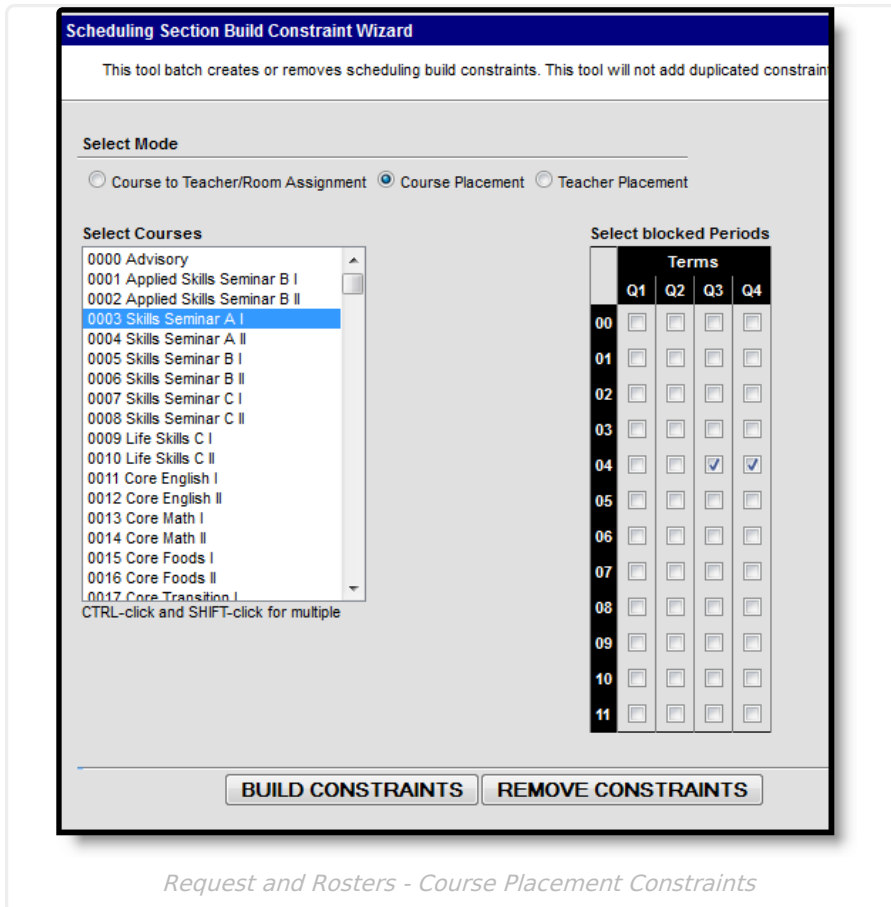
Scheduling Section Build Constraint Wizard

This tool batch creates or removes scheduling build constraints. This tool will not add duplicated constrain

Select Mode

Course to Teacher/Room Assignment Course Placement Teacher Placement

Select Courses

0000 Advisory
0001 Applied Skills Seminar B I
0002 Applied Skills Seminar B II
0003 Skills Seminar A I
0004 Skills Seminar A II
0005 Skills Seminar B I
0006 Skills Seminar B II
0007 Skills Seminar C I
0008 Skills Seminar C II
0009 Life Skills C I
0010 Life Skills C II
0011 Core English I
0012 Core English II
0013 Core Math I
0014 Core Math II
0015 Core Foods I
0016 Core Foods II
0017 Core Transition I

CTRL-click and SHIFT-click for multiple

Select blocked Periods

| | Terms | | | |
|---|---|---|---|---|
| | Q1 | Q2 | Q3 | Q4 |
| 00 | | | | |
| 01 | | | | |
| 02 | | | | |
| 03 | | | | |
| 04 | | | ✓ | ✓ |
| 05 | | | | |
| 06 | | | | |
| 07 | | | | |
| 08 | | | | |
| 09 | | | | |
| 10 | | | | |
| 11 | | | | |

BUILD CONSTRAINTS REMOVE CONSTRAINTS

Request and Rosters - Course Placement Constraints